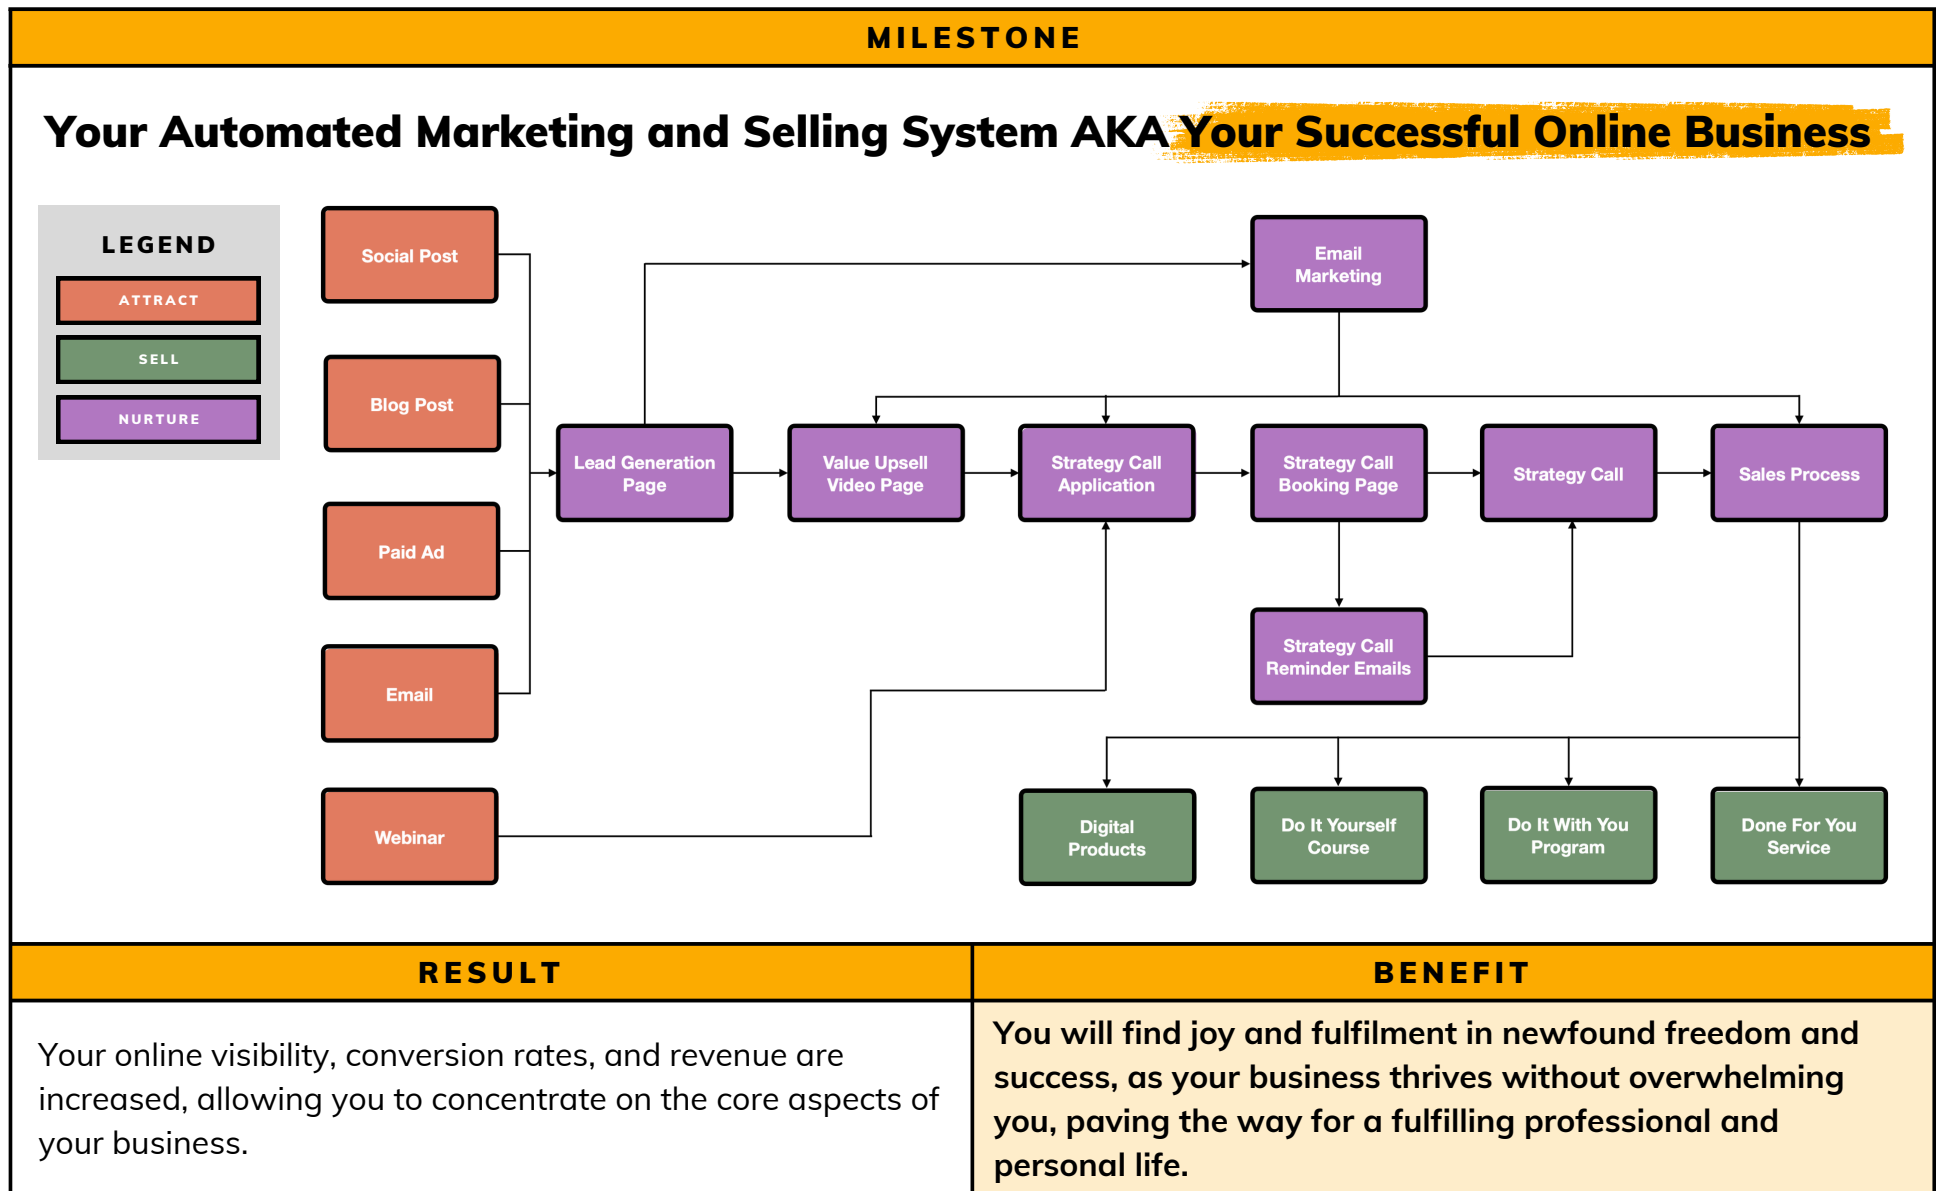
MILESTONE

Your Automated Marketing and Selling System AKA Your Successful Online Business

LEGEND
ATTRACT
SELL
NURTURE

Social Post
Blog Post
Paid Ad
Email
Webinar

Email Marketing

Lead Generation Page
Value Upsell Video Page
Strategy Call Application
Strategy Call Booking Page
Strategy Call
Sales Process

Strategy Call Reminder Emails

Digital Products
Do It Yourself Course
Do It With You Program
Done For You Service

| RESULT | BENEFIT |
|---|---|
| Your online visibility, conversion rates, and revenue are increased, allowing you to concentrate on the core aspects of your business. | You will find joy and fulfilment in newfound freedom and success, as your business thrives without overwhelming you, paving the way for a fulfilling professional and personal life. |